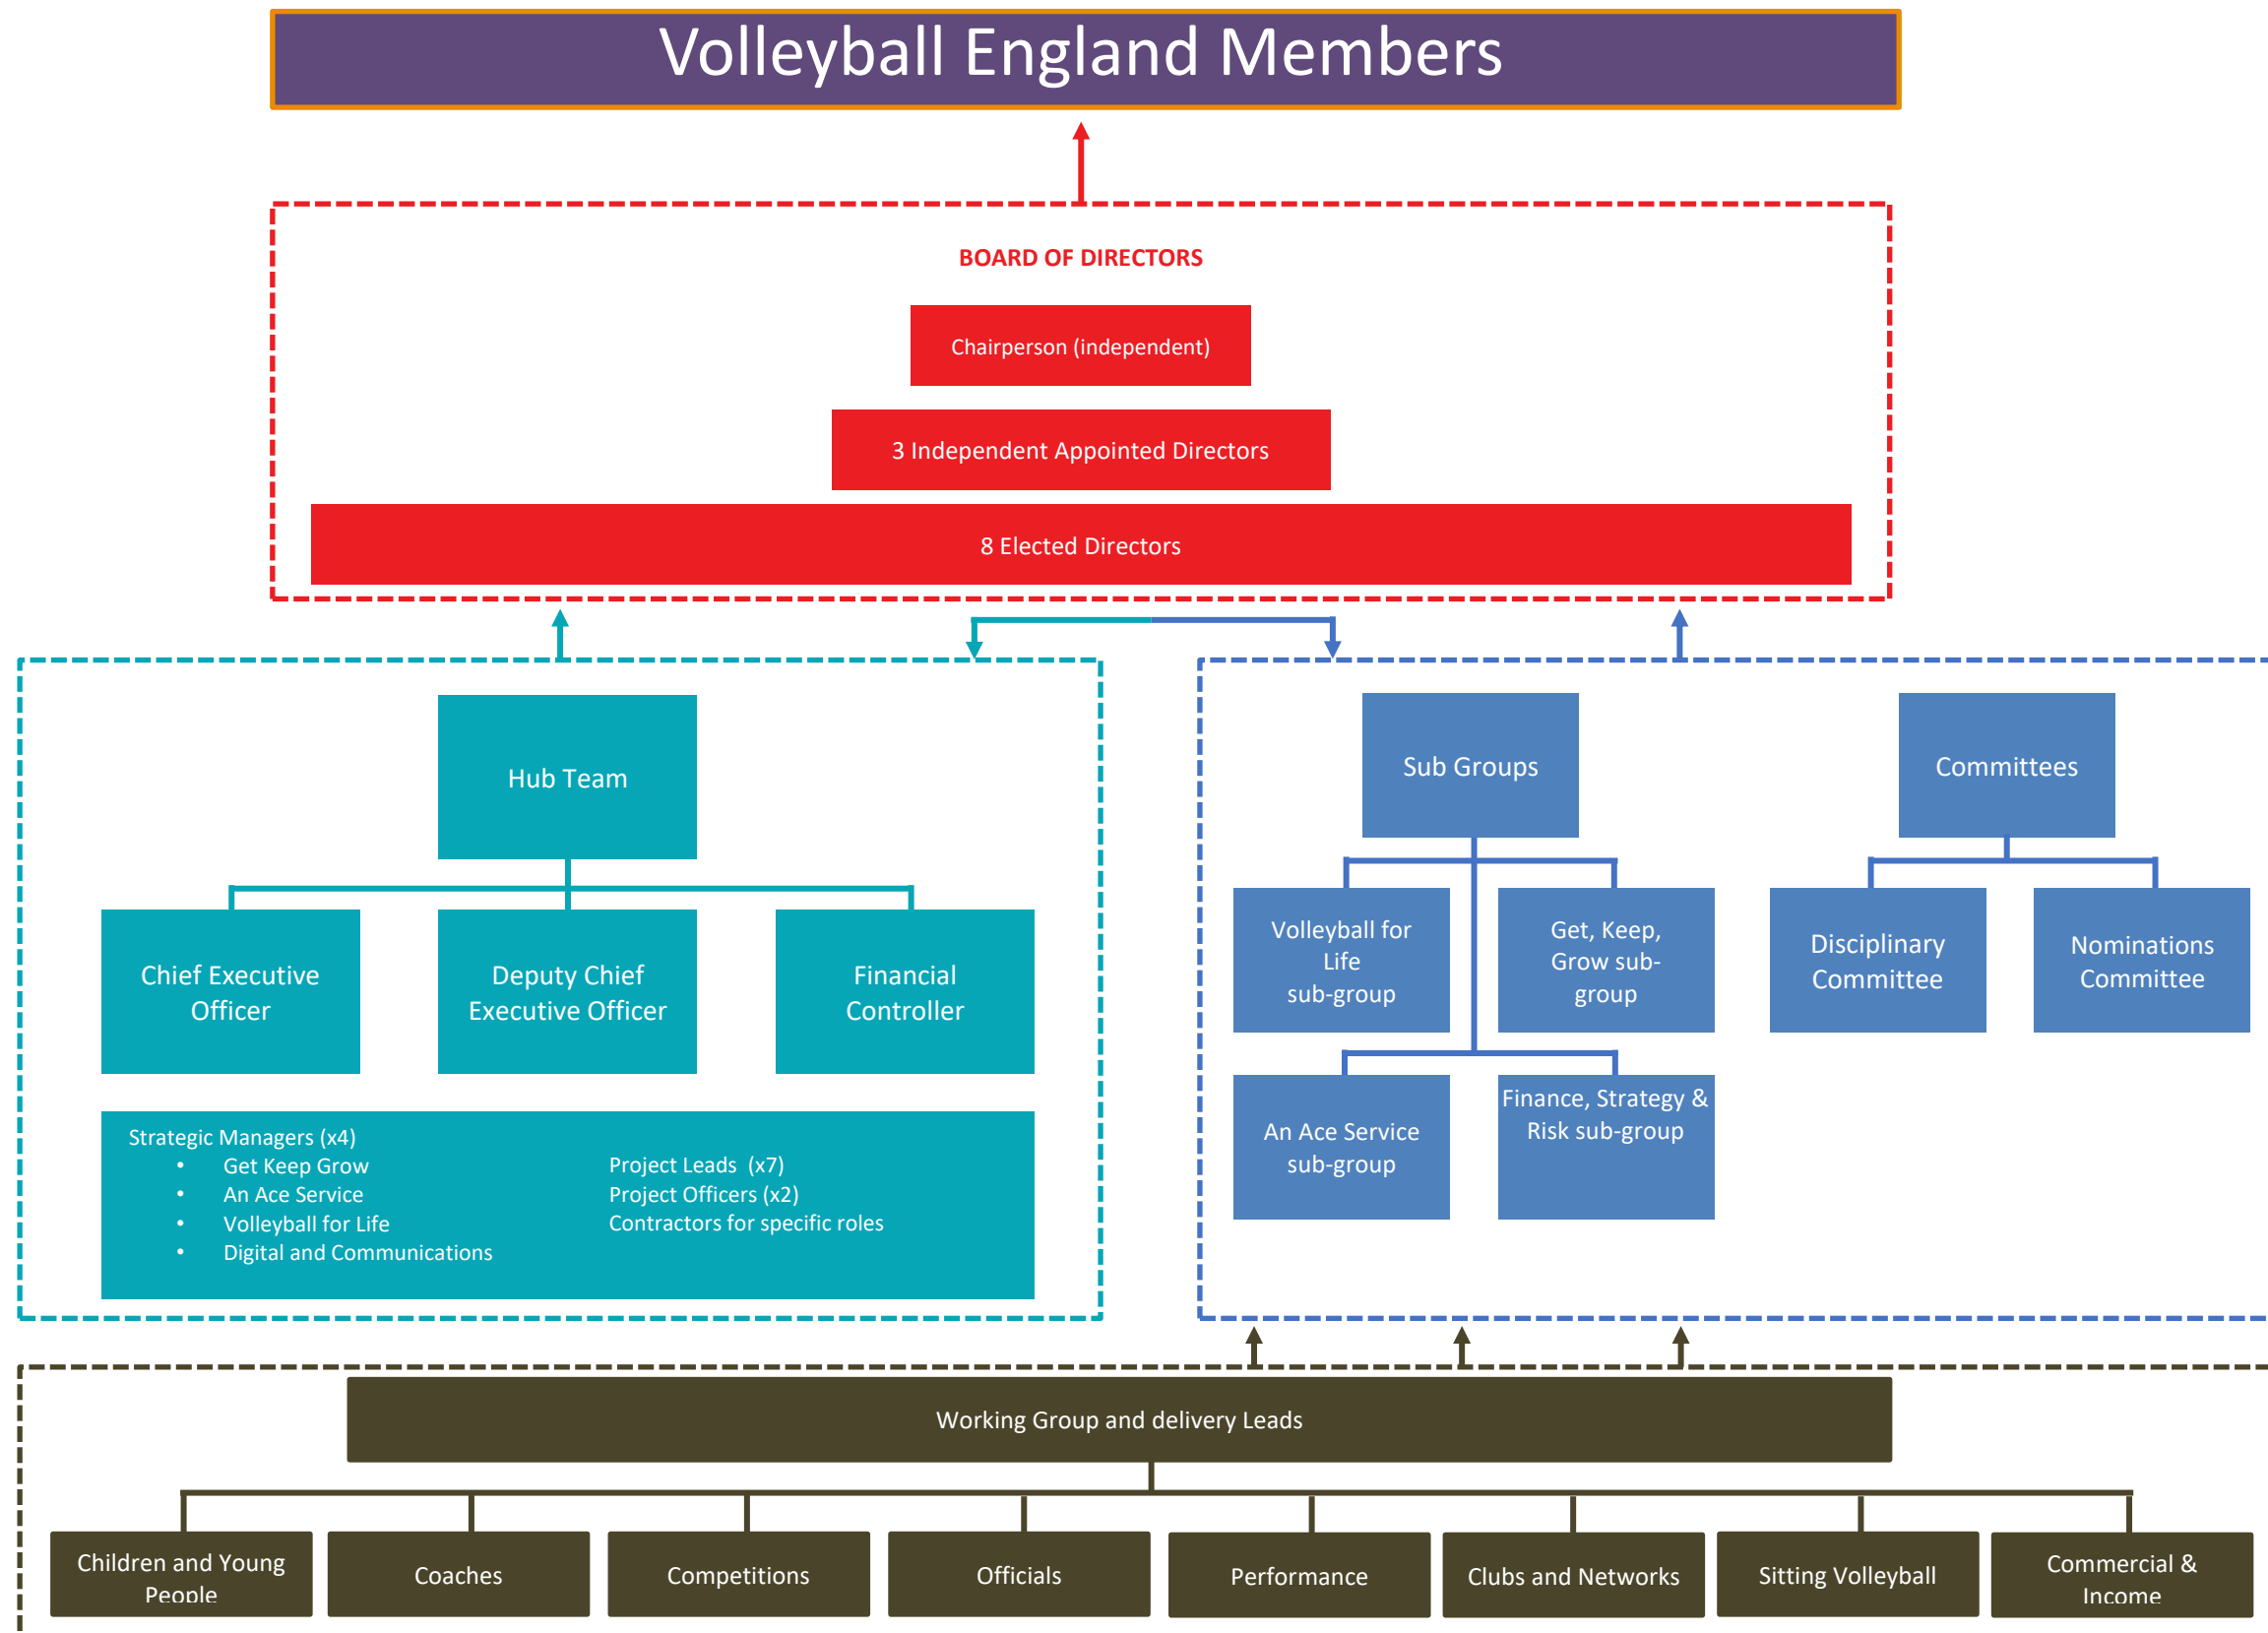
Volleyball England Members

BOARD OF DIRECTORS

Chairperson (independent)

3 Independent Appointed Directors

8 Elected Directors

Hub Team

Chief Executive Officer

Deputy Chief Executive Officer

Financial Controller

Strategic Managers (x4)
• Get Keep Grow
• An Ace Service
• Volleyball for Life
• Digital and Communications

Project Leads (x7)
Project Officers (x2)
Contractors for specific roles

Sub Groups

Committees

Volleyball for Life sub-group

Get, Keep, Grow sub-group

Disciplinary Committee

Nominations Committee

An Ace Service sub-group

Finance, Strategy & Risk sub-group

Working Group and delivery Leads

Children and Young People

Coaches

Competitions

Officials

Performance

Clubs and Networks

Sitting Volleyball

Commercial & Income